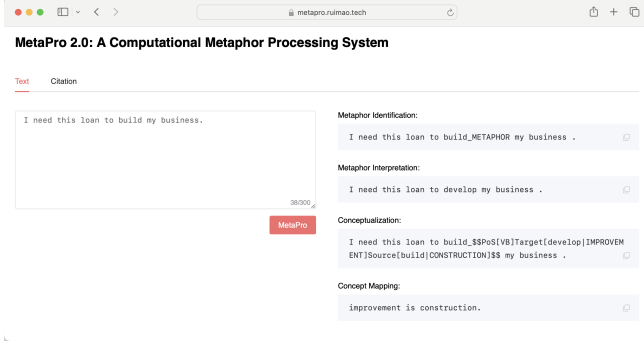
metapro.ruimao.tech

MetaPro 2.0: A Computational Metaphor Processing System

Text Citation

I need this loan to build my business.

38/300

MetaPro

Metaphor Identification:

I need this loan to build_METAPHOR my business .

Metaphor Interpretation:

I need this loan to develop my business .

Conceptualization:

I need this loan to build_$$PoS[VB]Target[develop|IMPROVEMENT]Source[build|CONSTRUCTION]$$ my business .

Concept Mapping:

improvement is construction.